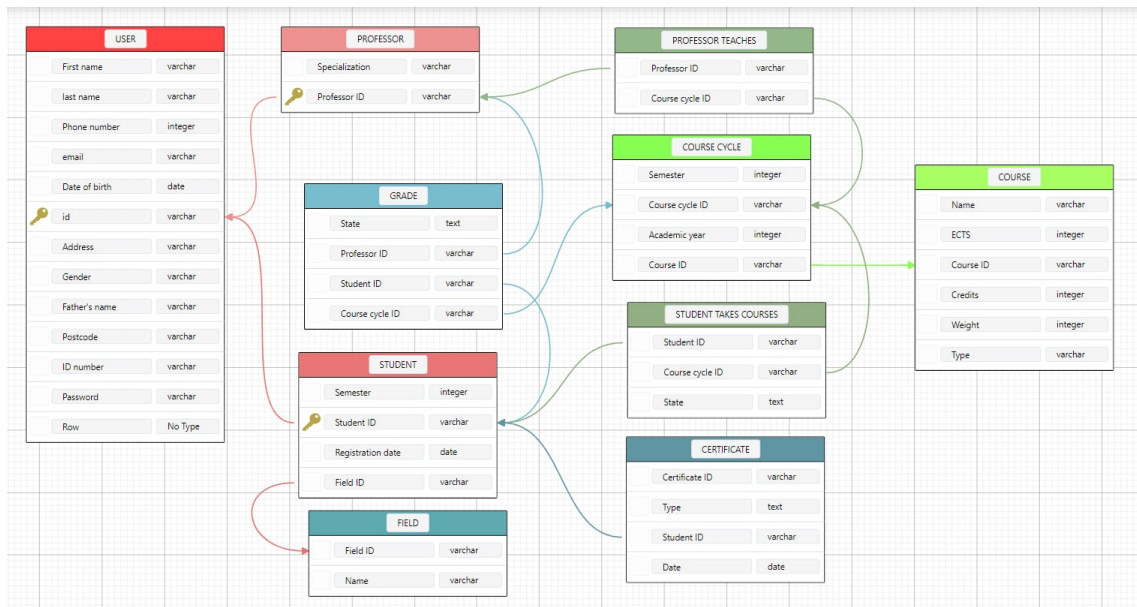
USER

| | |
|---|---|
| First name | varchar |
| last name | varchar |
| Phone number | integer |
| email | varchar |
| Date of birth | date |
| id | varchar |
| Address | varchar |
| Gender | varchar |
| Father's name | varchar |
| Postcode | varchar |
| ID number | varchar |
| Password | varchar |
| Row | No Type |

PROFESSOR

| | |
|---|---|
| Specialization | varchar |
| Professor ID | varchar |

GRADE

| | |
|---|---|
| State | text |
| Professor ID | varchar |
| Student ID | varchar |
| Course cycle ID | varchar |

STUDENT

| | |
|---|---|
| Semester | integer |
| Student ID | varchar |
| Registration date | date |
| Field ID | varchar |

FIELD

| | |
|---|---|
| Field ID | varchar |
| Name | varchar |

PROFESSOR TEACHES

| | |
|---|---|
| Professor ID | varchar |
| Course cycle ID | varchar |

COURSE CYCLE

| | |
|---|---|
| Semester | integer |
| Course cycle ID | varchar |
| Academic year | integer |
| Course ID | varchar |

STUDENT TAKES COURSES

| | |
|---|---|
| Student ID | varchar |
| Course cycle ID | varchar |
| State | text |

CERTIFICATE

| | |
|---|---|
| Certificate ID | varchar |
| Type | text |
| Student ID | varchar |
| Date | date |

COURSE

| | |
|---|---|
| Name | varchar |
| ECTS | integer |
| Course ID | varchar |
| Credits | integer |
| Weight | integer |
| Type | varchar |